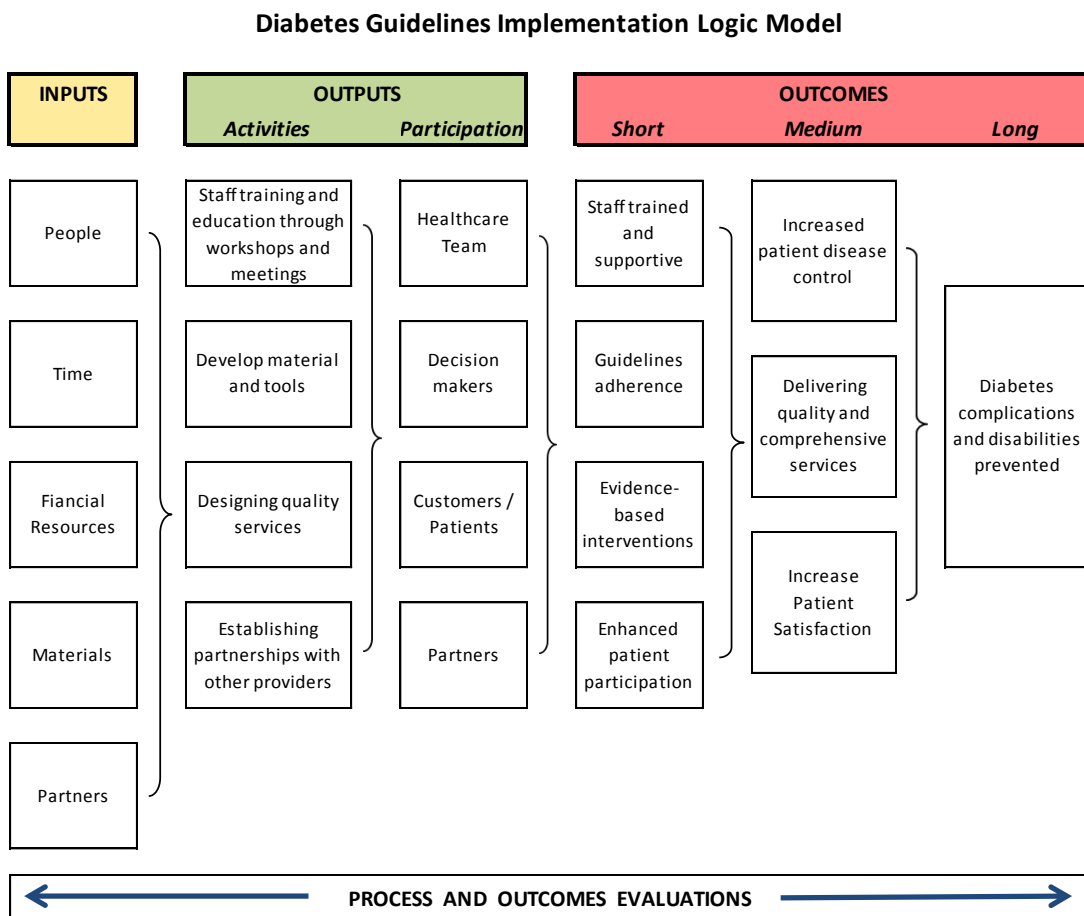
Diabetes Guidelines Implementation Logic Model

INPUTS

OUTPUTS
Activities Participation

OUTCOMES
Short Medium Long

People

Time

Fiancial Resources

Materials

Partners

Staff training and education through workshops and meetings

Develop material and tools

Designing quality services

Establishing partnerships with other providers

Healthcare Team

Decision makers

Customers / Patients

Partners

Staff trained and supportive

Guidelines adherence

Evidence-based interventions

Enhanced patient participation

Increased patient disease control

Delivering quality and comprehensive services

Increase Patient Satisfaction

Diabetes complications and disabilities prevented

PROCESS AND OUTCOMES EVALUATIONS